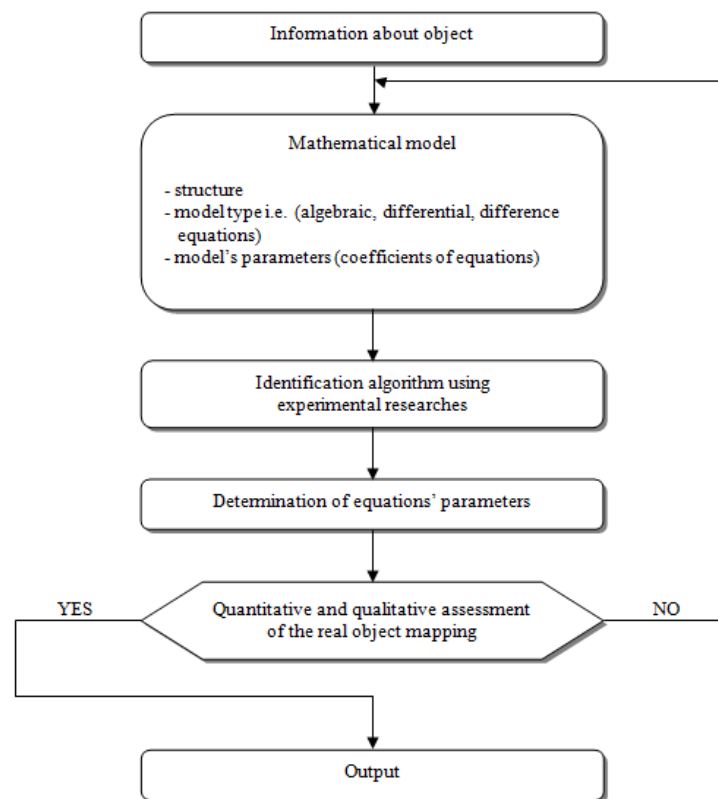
Information about object

Mathematical model

- structure
- model type i.e. (algebraic, differential, difference equations)
- model's parameters (coefficients of equations)

Identification algorithm using experimental researches

Determination of equations' parameters

YES

Quantitative and qualitative assessment of the real object mapping

NO

Output